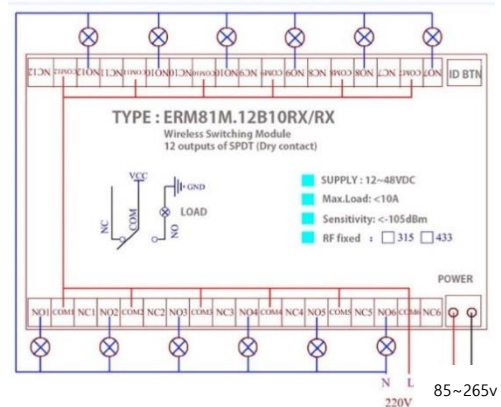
NC12 COM12 NO11 NC11 NO10 COM10 NC10 NO9 NC9 COM9 NO8 NC8 COM8 NO7 NC7 COM7 NO7 ID BTN

TYPE : ERM81M.12B10RX/RX
Wireless Switching Module
12 outputs of SPDT (Dry contact)

VCC
GND
NC
COM
NO
LOAD

SUPPLY : 12~48VDC
Max.Load: <10A
Sensitivity: <-105dBm
RF fixed : 315 433

POWER

NO1 COM1 NC1 NO2 COM2 NC2 NO3 COM3 NC3 NO4 COM4 NC4 NO5 COM5 NC5 NO6 COM6 NC6

N L
220V
85~265v